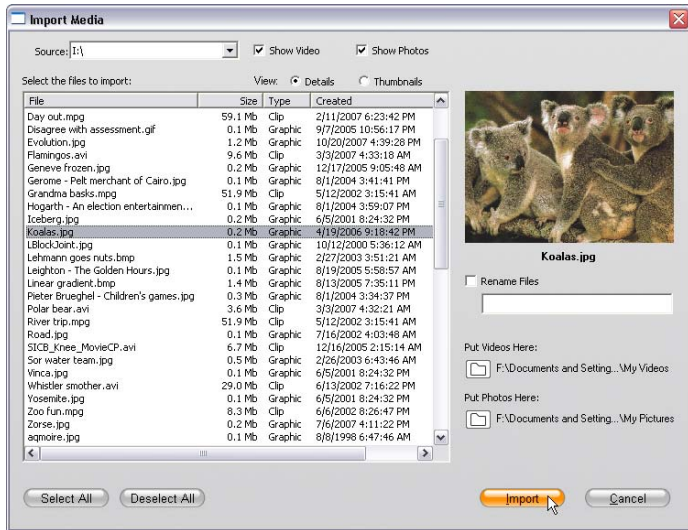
Import Media

Source: I:\

Show Video

Show Photos

Select the files to import:

View: Details Thumbnails

| File | Size | Type | Created |
|---|---|---|---|
| Day out.mpg | 59.1 Mb | Clip | 2/11/2007 6:23:42 PM |
| Disagree with assessment.gif | 0.1 Mb | Graphic | 9/7/2005 10:56:17 PM |
| Evolution.jpg | 1.2 Mb | Graphic | 10/20/2007 4:39:28 PM |
| Flamingos.avi | 9.6 Mb | Clip | 3/3/2007 4:33:18 AM |
| Geneve frozen.jpg | 0.2 Mb | Graphic | 12/17/2005 9:05:48 AM |
| Gerome - Pelt merchant of Cairo.jpg | 0.1 Mb | Graphic | 8/1/2004 3:41:41 PM |
| Grandma basks.mpg | 51.9 Mb | Clip | 5/12/2002 3:15:41 AM |
| Hogarth - An election entertainmen... | 0.1 Mb | Graphic | 8/1/2004 3:59:07 PM |
| Iceberg.jpg | 0.2 Mb | Graphic | 6/5/2001 8:24:32 PM |
| Koalas.jpg | 0.2 Mb | Graphic | 4/19/2006 9:18:42 PM |
| LBlockJoint.jpg | 0.1 Mb | Graphic | 10/12/2000 5:36:12 AM |
| Lehmann goes nuts.bmp | 1.5 Mb | Graphic | 2/27/2003 3:51:21 AM |
| Leighton - The Golden Hours.jpg | 0.1 Mb | Graphic | 8/19/2005 5:58:57 AM |
| Linear gradient.bmp | 1.4 Mb | Graphic | 8/13/2005 7:35:11 PM |
| Pieter Brueghel - Children's games.jpg | 0.3 Mb | Graphic | 8/1/2004 3:34:37 PM |
| Polar bear.avi | 3.6 Mb | Clip | 3/3/2007 4:32:21 AM |
| River trip.mpg | 51.9 Mb | Clip | 5/12/2002 3:15:41 AM |
| Road.jpg | 0.1 Mb | Graphic | 7/16/2002 4:03:48 AM |
| SICB_Knee_MovieCP.avi | 6.7 Mb | Clip | 12/16/2005 2:15:14 AM |
| Sor water team.jpg | 0.5 Mb | Graphic | 2/26/2003 6:43:46 AM |
| Vinca.jpg | 0.1 Mb | Graphic | 6/5/2001 8:24:32 PM |
| Whistler smother.avi | 29.0 Mb | Clip | 6/13/2002 7:16:22 PM |
| Yosemite.jpg | 0.1 Mb | Graphic | 6/5/2001 8:24:32 PM |
| Zoo fun.mpg | 8.3 Mb | Clip | 6/6/2002 8:26:47 PM |
| Zorse.jpg | 0.2 Mb | Graphic | 7/6/2007 4:11:22 PM |
| aqmoire.jpg | 0.1 Mb | Graphic | 8/8/1998 6:47:46 AM |

Koalas.jpg

Rename Files

Put Videos Here:

F:\Documents and Setting...\My Videos

Put Photos Here:

F:\Documents and Setting...\My Pictures

Select All

Deselect All

Import

Cancel